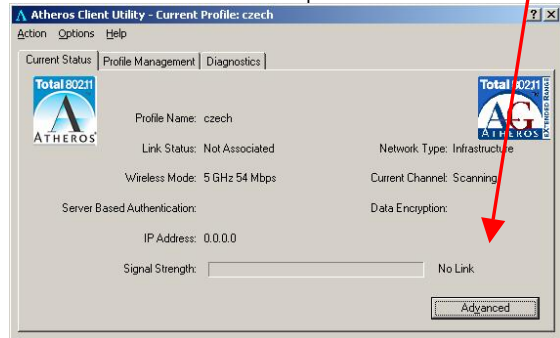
Atheros Client Utility - Current Profile: czech
? X
Action Options Help
Current Status Profile Management Diagnostics

Total 802.11
A
ATHEROS

Total 802.11
AG
ATHEROS

Profile Name: czech
Link Status: Not Associated
Network Type: Infrastructure
Wireless Mode: 5 GHz 54 Mbps
Current Channel: Scanning
Server Based Authentication:
Data Encryption:
IP Address: 0.0.0.0
Signal Strength:
No Link
Advanced